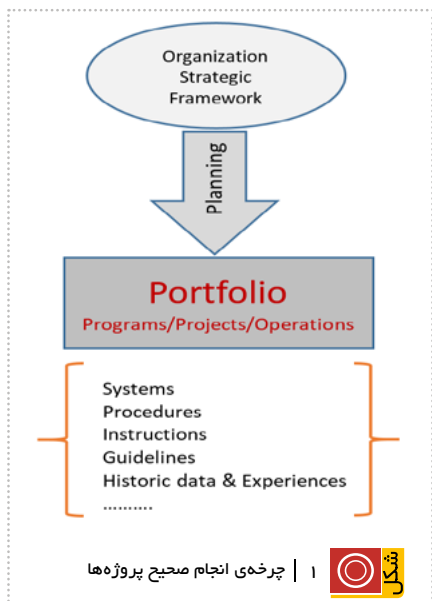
Organization Strategic Framework

Planning

Portfolio
Programs/Projects/Operations

Systems
Procedures
Instructions
Guidelines
Historic data & Experiences
..........

شکل ۱ | چرخه‌ی انجام صحیح پروژه‌ها